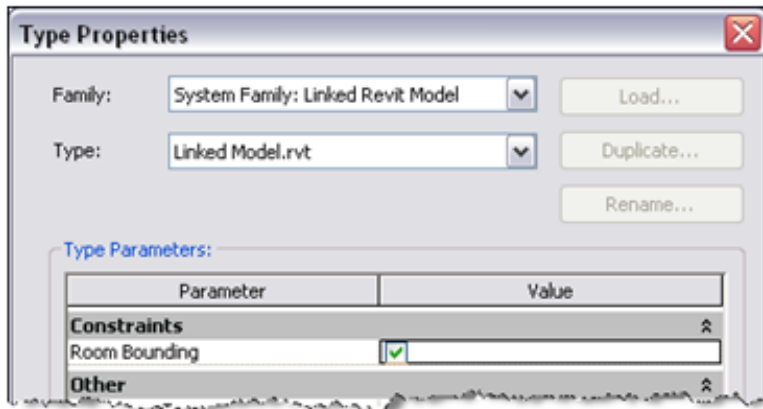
Type Properties

Family: System Family: Linked Revit Model

Load...

Type: Linked Model.rvt

Duplicate...

Rename...

Type Parameters:

| Parameter | Value |
|---|---|
| Constraints | |
| Room Bounding | |
| Other | |